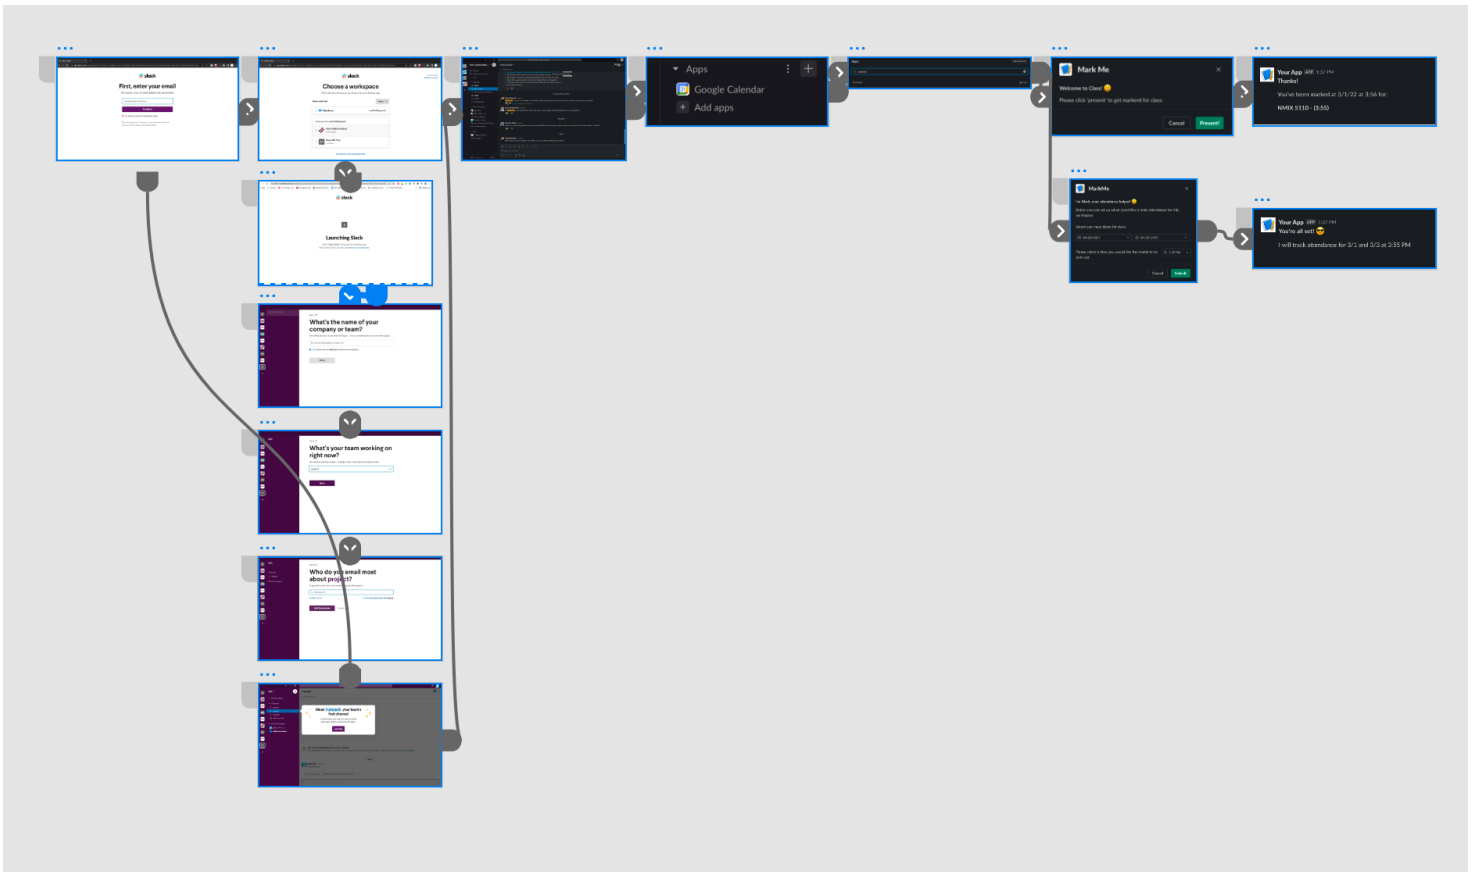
slack
First, enter your email

slack
Choose a workspace

slack
Launching Slack

What's the name of your company or team?

What's your team working on right now?

Who do you email most about project?

Meet #, your team's first channel

Apps
Google Calendar
Add apps

Mark Me
Welcome to Class! 😀
Please click 'present' to get marked for class
Cancel
Present!

Your App APP 1:37 PM
Thanks!
You've been marked at 3/1/22 at 3:56 for:
NMIX 5110 - (3:55)

MarkMe
Cancel
Submit

Your App APP 1:37 PM
You're all set! 😎
I will track attendance for 3/1 and 3/3 at 3:55 PM